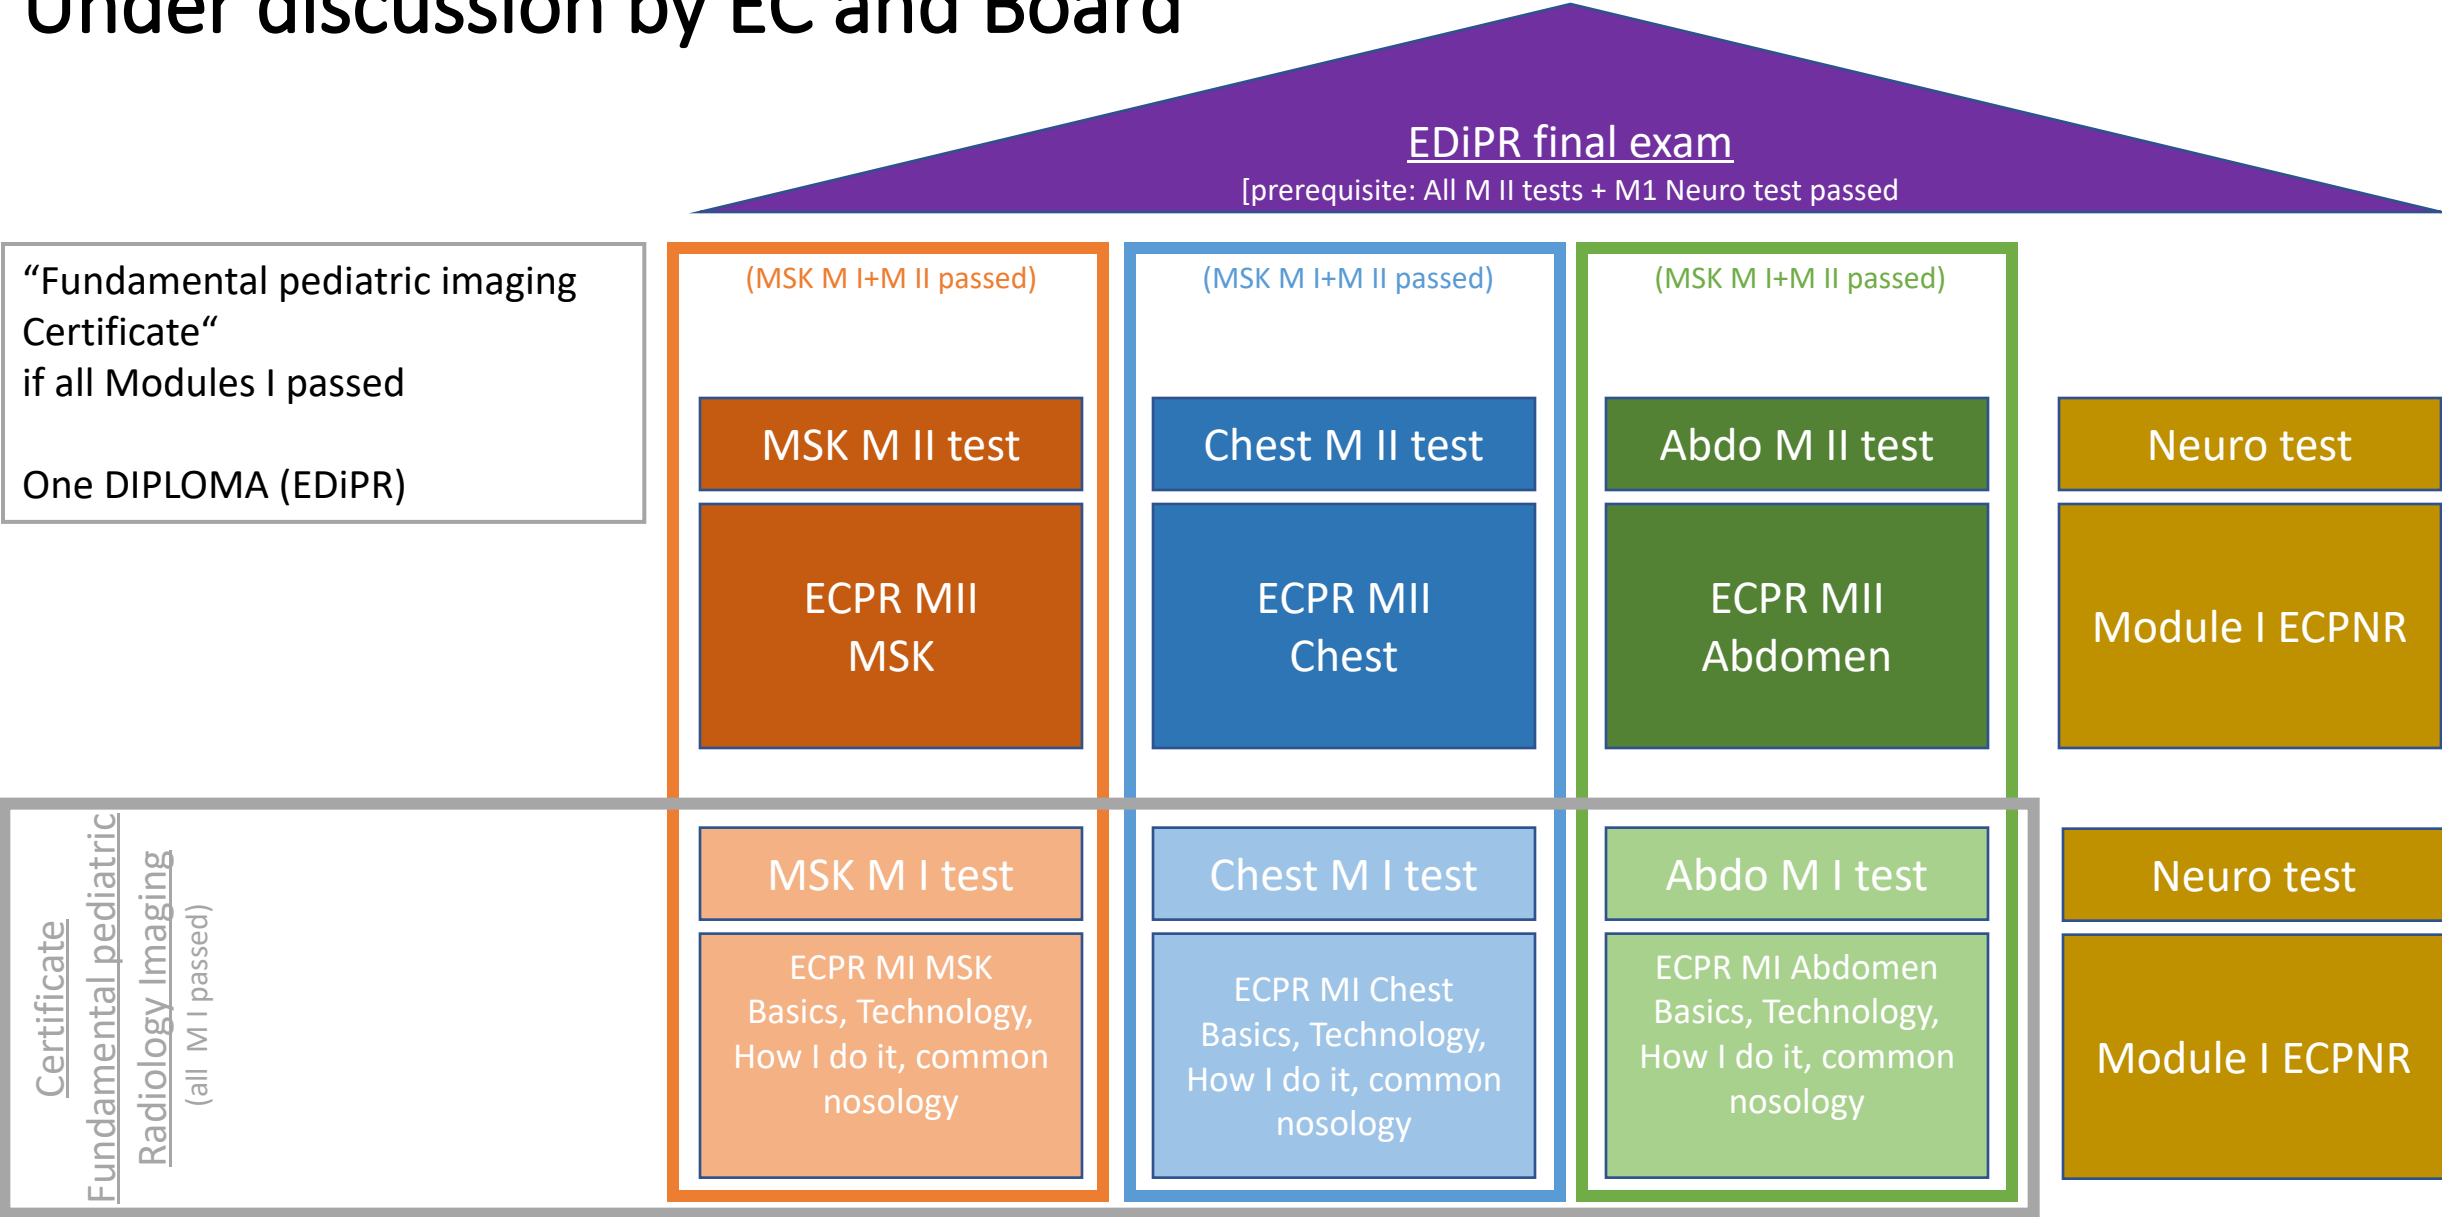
Under discussion by EC and Board

EDiPR final exam
[prerequisite: All M II tests + M1 Neuro test passed

“Fundamental pediatric imaging Certificate“
if all Modules I passed

One DIPLOMA (EDiPR)

(MSK M I+M II passed)

MSK M II test

ECPR MII
MSK

(MSK M I+M II passed)

Chest M II test

ECPR MII
Chest

(MSK M I+M II passed)

Abdo M II test

ECPR MII
Abdomen

Neuro test

Module I ECPNR

Certificate
Fundamental pediatric
Radiology Imaging
(all M I passed)

MSK M I test

ECPR MI MSK
Basics, Technology, How I do it, common nosology

Chest M I test

ECPR MI Chest
Basics, Technology, How I do it, common nosology

Abdo M I test

ECPR MI Abdomen
Basics, Technology, How I do it, common nosology

Neuro test

Module I ECPNR